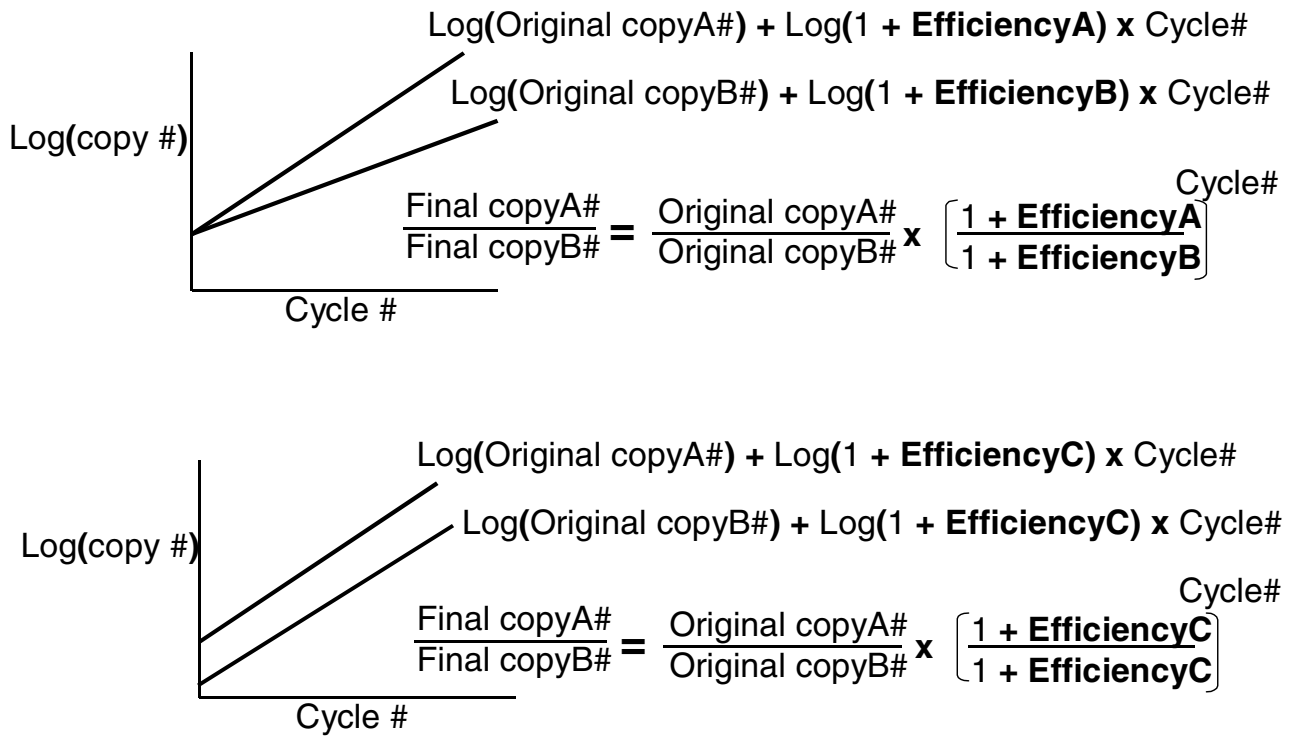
Log(Original copyA#) + Log(1 + EfficiencyA) x Cycle#

Log(Original copyB#) + Log(1 + EfficiencyB) x Cycle#

Log(copy #)

$\frac{\text{Final copyA\#}}{\text{Final copyB\#}} = \frac{\text{Original copyA\#}}{\text{Original copyB\#}} \times \left(\frac{1 + \text{EfficiencyA}}{1 + \text{EfficiencyB}}\right)^{\text{Cycle\#}}$

Cycle #

Log(Original copyA#) + Log(1 + EfficiencyC) x Cycle#

Log(Original copyB#) + Log(1 + EfficiencyC) x Cycle#

Log(copy #)

$\frac{\text{Final copyA\#}}{\text{Final copyB\#}} = \frac{\text{Original copyA\#}}{\text{Original copyB\#}} \times \left(\frac{1 + \text{EfficiencyC}}{1 + \text{EfficiencyC}}\right)^{\text{Cycle\#}}$

Cycle #